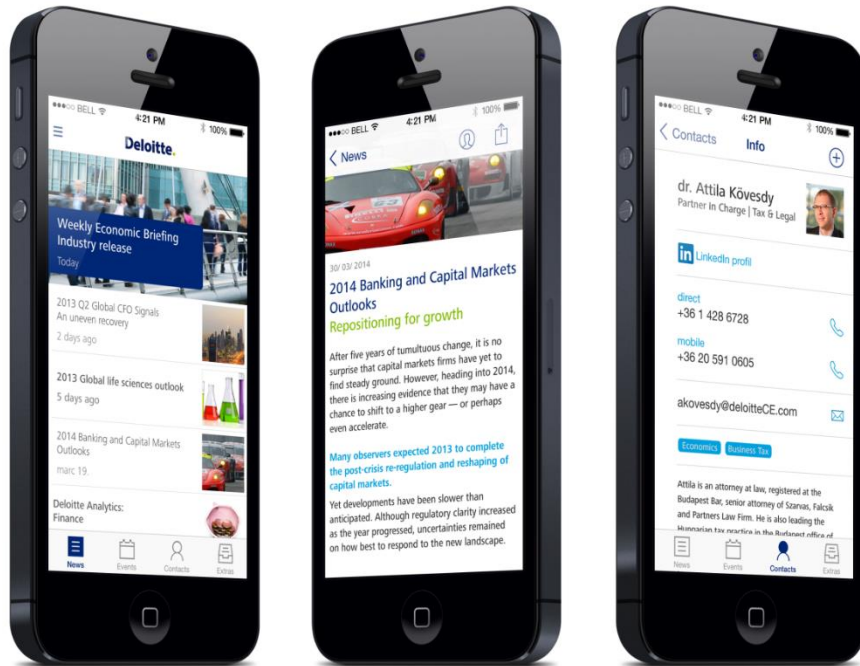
●●●○○ BELL 4:21 PM 100%

Deloitte.

Weekly Economic Briefing Industry release

Today

2013 Q2 Global CFO Signals
An uneven recovery
2 days ago

2013 Global life sciences outlook
5 days ago

2014 Banking and Capital Markets Outlooks
marc 19.

Deloitte Analytics: Finance

News Events Contacts Extras

●●●○○ BELL 4:21 PM 100%

News

30/ 03/ 2014

2014 Banking and Capital Markets Outlooks

Repositioning for growth

After five years of tumultuous change, it is no surprise that capital markets firms have yet to find steady ground. However, heading into 2014, there is increasing evidence that they may have a chance to shift to a higher gear — or perhaps even accelerate.

Many observers expected 2013 to complete the post-crisis re-regulation and reshaping of capital markets.

Yet developments have been slower than anticipated. Although regulatory clarity increased as the year progressed, uncertainties remained on how best to respond to the new landscape.

●●●○○ BELL 4:21 PM 100%

Contacts Info

dr. Attila Kövesdy
Partner in Charge | Tax & Legal

LinkedIn profil

direct
+36 1 428 6728

mobile
+36 20 591 0605

akovesdy@deloitteCE.com

Economics Business Tax

Attila is an attorney at law, registered at the Budapest Bar, senior attorney of Szarvas, Falcsik and Partners Law Firm. He is also leading the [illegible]

News Events Contacts Extras